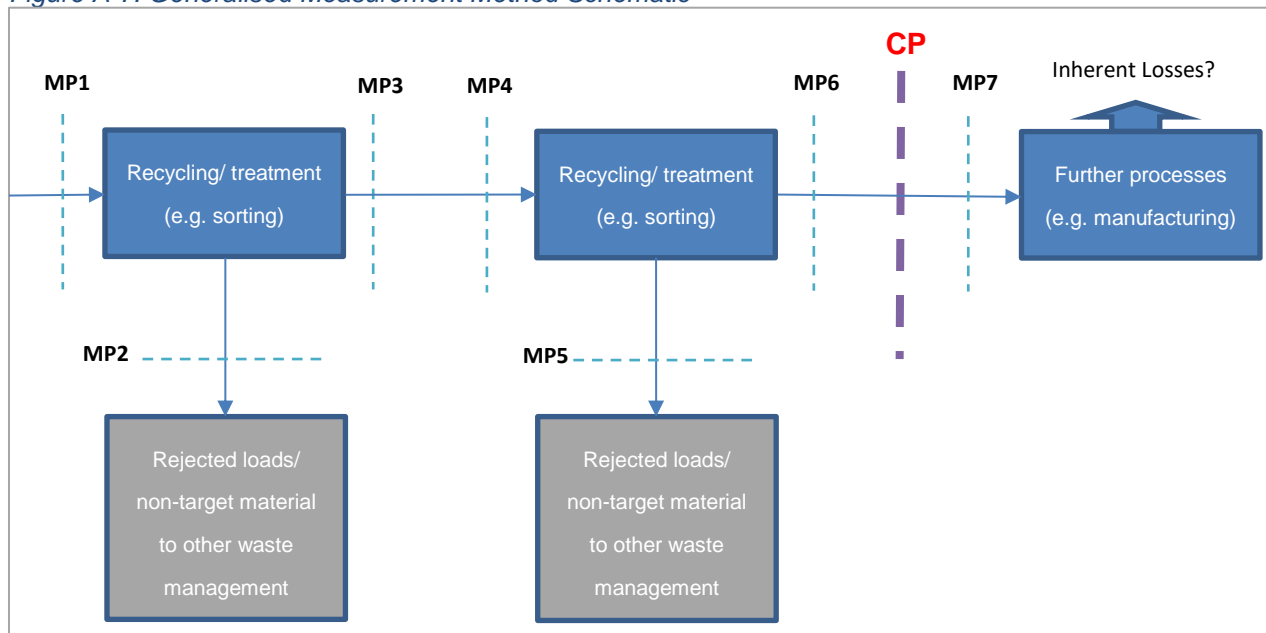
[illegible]

CP

MP1

MP3

MP4

MP6

MP7

Inherent Losses?

Recycling/ treatment (e.g. sorting)

Recycling/ treatment (e.g. sorting)

Further processes (e.g. manufacturing)

MP2

MP5

Rejected loads/ non-target material to other waste management

Rejected loads/ non-target material to other waste management